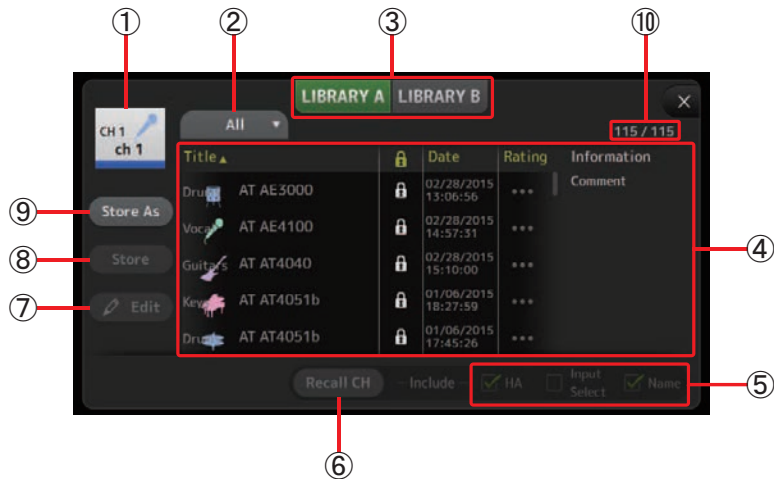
①
②
③
⑩
CH 1
ch 1
All
LIBRARY A
LIBRARY B
115 / 115
Title
Date
Rating
Information
Comment
⑨
Store As
Drum
AT AE3000
02/28/2015 13:06:56
•••
Vocal
AT AE4100
02/28/2015 14:57:31
•••
④
⑧
Store
Guitar
AT AT4040
02/28/2015 15:10:00
•••
⑦
Edit
Key
AT AT4051b
01/06/2015 18:27:59
•••
Drum
AT AT4051b
01/06/2015 17:45:26
•••
Recall CH
Include
HA
Input Select
Name
⑤
⑥